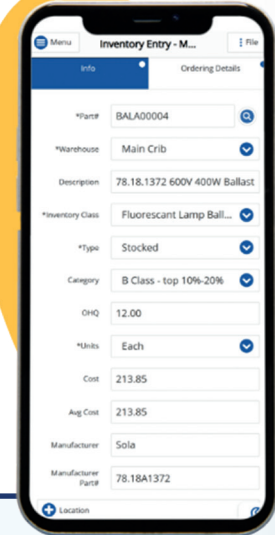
Menu

Inventory Entry - M...

File

Info

Ordering Details

*Part#
BALA00004

*Warehouse
Main Crib

Description
78.18.1372 600V 400W Ballast

*Inventory Class
Fluorescant Lamp Ball...

*Type
Stocked

Category
B Class - top 10%-20%

OHQ
12.00

*Units
Each

Cost
213.85

Avg Cost
213.85

Manufacturer
Sola

Manufacturer Part#
78.18A1372

Location